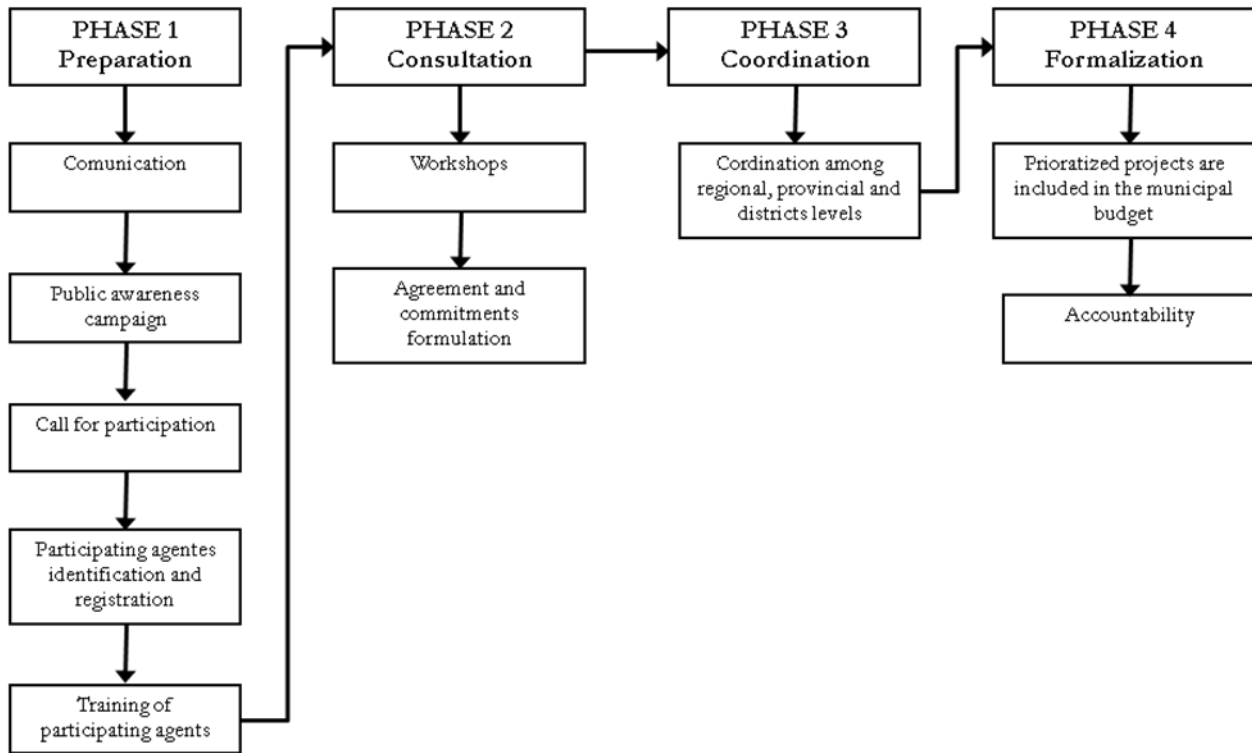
PHASE 1
Preparation

Comunication

Public awareness campaign

Call for participation

Participating agentes identification and registration

Training of participating agents

PHASE 2
Consultation

Workshops

Agreement and commitments formulation

PHASE 3
Coordination

Cordination among regional, provincial and districts levels

PHASE 4
Formalization

Prioratized projects are included in the municipal budget

Accountability